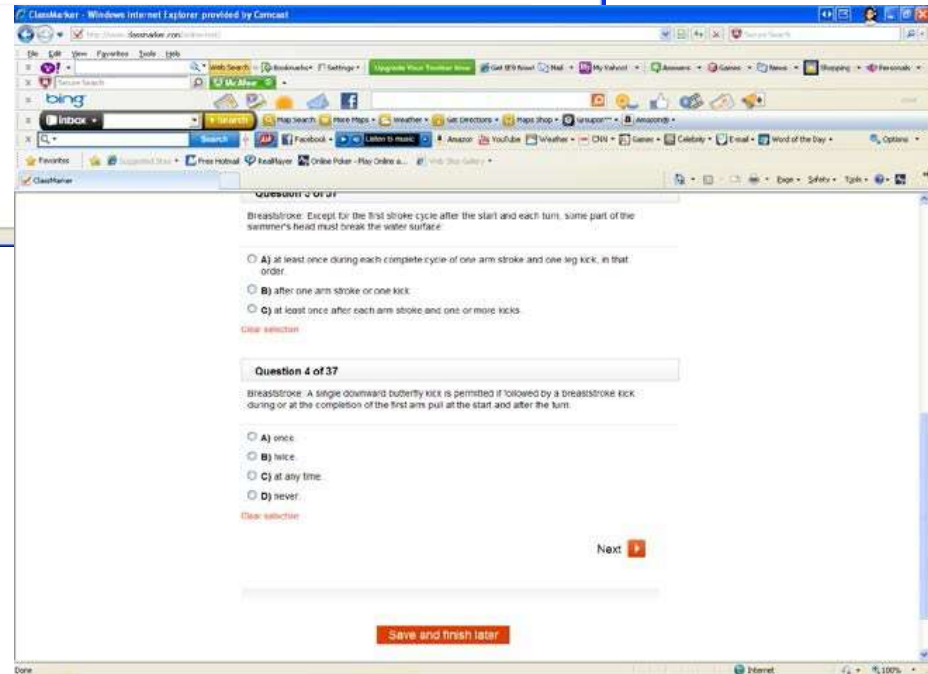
ClassMarker - Windows Internet Explorer provided by Comcast

http://www.classmarker.com/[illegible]

File Edit View Favorites Tools Help

Web Search Bookmarks Settings Upgrade Your Toolbar Now Get IE9 Now! Mail My Yahoo! Answers Games News Shopping Personals

McAfee

bing

inbox Search Map Search More Maps Weather Get Directions Maps Shop Groupon Amazon

Search Facebook Listen to music Amazon YouTube Weather CNN Games Celebrity E-mail Word of the Day Options

Favorites Suggested Sites Free Hotmail RealPlayer Online Poker - Play Online a... Web Slice Gallery

ClassMarker

Page Safety Tools

Question 3 of 37

Breaststroke: Except for the first stroke cycle after the start and each turn, some part of the swimmer's head must break the water surface:

A) at least once during each complete cycle of one arm stroke and one leg kick, in that order.

B) after one arm stroke or one kick.

C) at least once after each arm stroke and one or more kicks.

Clear selection

Question 4 of 37

Breaststroke: A single downward butterfly kick is permitted if followed by a breaststroke kick during or at the completion of the first arm pull at the start and after the turn.

A) once.

B) twice.

C) at any time.

D) never.

Clear selection

Next

Save and finish later

Done Internet 100%